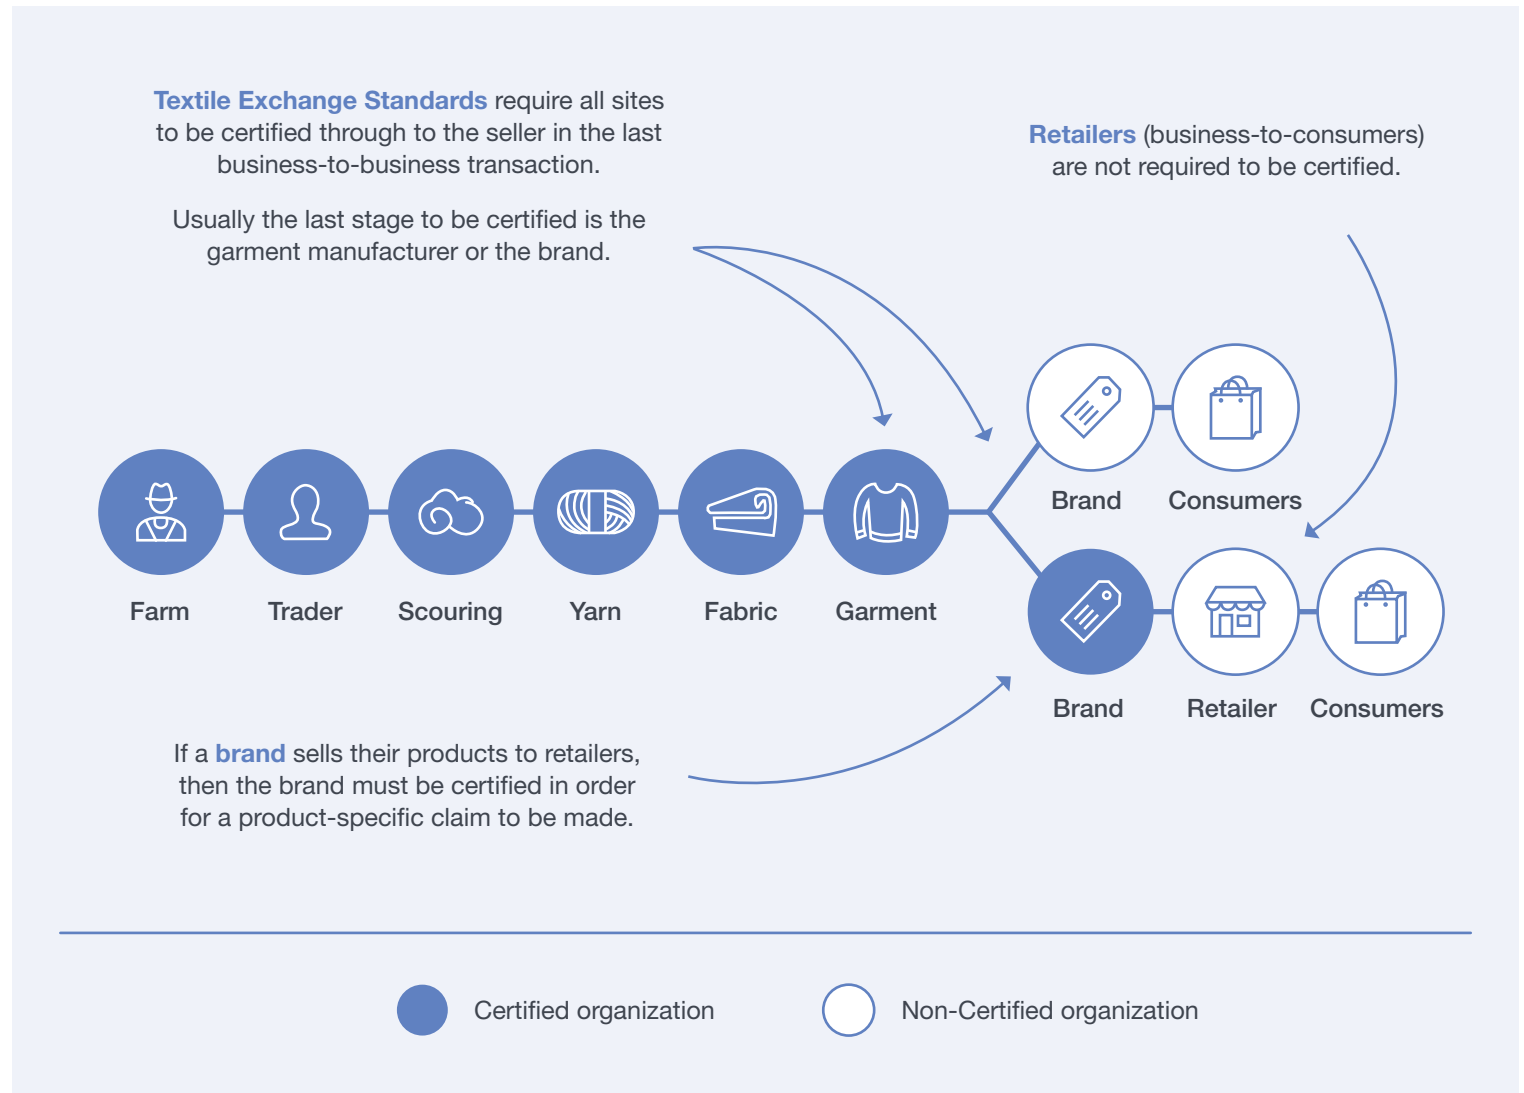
Textile Exchange Standards require all sites to be certified through to the seller in the last business-to-business transaction.

Usually the last stage to be certified is the garment manufacturer or the brand.

Retailers (business-to-consumers) are not required to be certified.

Brand
Consumers

Farm
Trader
Scouring
Yarn
Fabric
Garment

Brand
Retailer
Consumers

If a brand sells their products to retailers, then the brand must be certified in order for a product-specific claim to be made.

Certified organization
Non-Certified organization